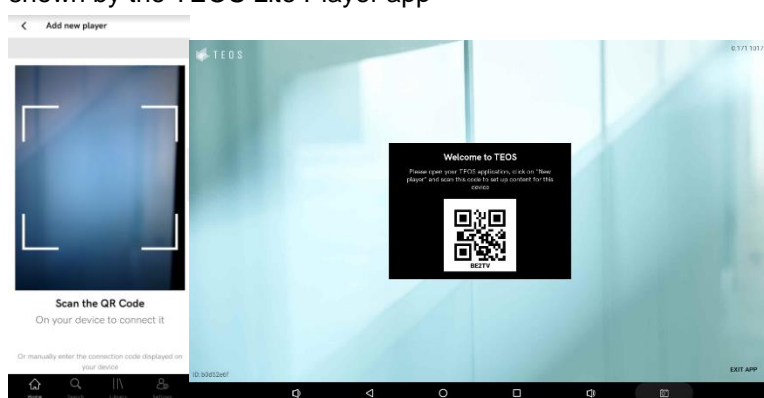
shown by the TEOS Lite Player app

<

Add new player

Scan the QR Code

On your device to connect it

Or manually enter the connection code displayed on your device

Home Search Library Settings

TEOS

6.1/1.101

Welcome to TEOS

Please open your TEOS application, click on "New player" and scan this code to set up content for this device

BE2TV

ID: b0d52e6f

EXIT APP